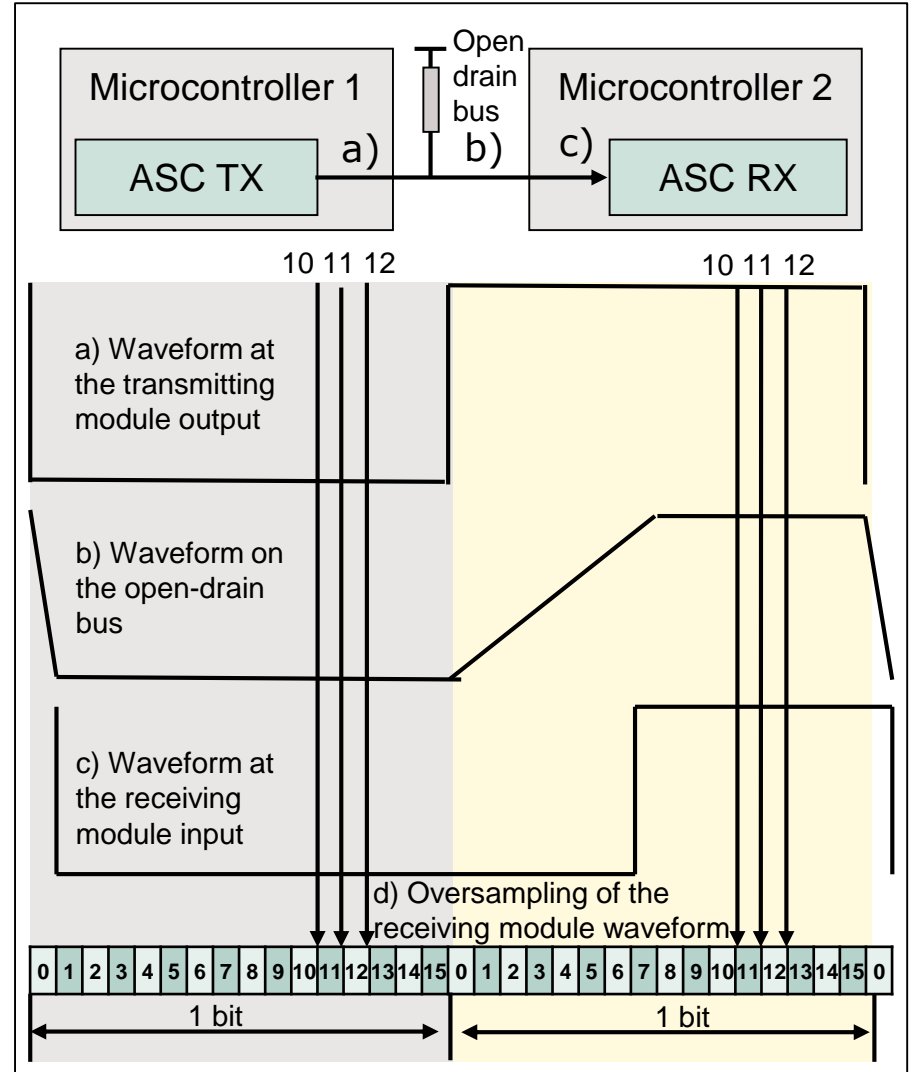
Microcontroller 1

ASC TX

a)

Open drain bus

b)

Microcontroller 2

c)

ASC RX

10 11 12

10 11 12

a) Waveform at the transmitting module output

b) Waveform on the open-drain bus

c) Waveform at the receiving module input

d) Oversampling of the receiving module waveform

| 0 | 1 | 2 | 3 | 4 | 5 | 6 | 7 | 8 | 9 | 10 | 11 | 12 | 13 | 14 | 15 | 0 | 1 | 2 | 3 | 4 | 5 | 6 | 7 | 8 | 9 | 10 | 11 | 12 | 13 | 14 | 15 | 0 |
|---|---|---|---|---|---|---|---|---|---|---|---|---|---|---|---|---|---|---|---|---|---|---|---|---|---|---|---|---|---|---|---|---|

1 bit

1 bit